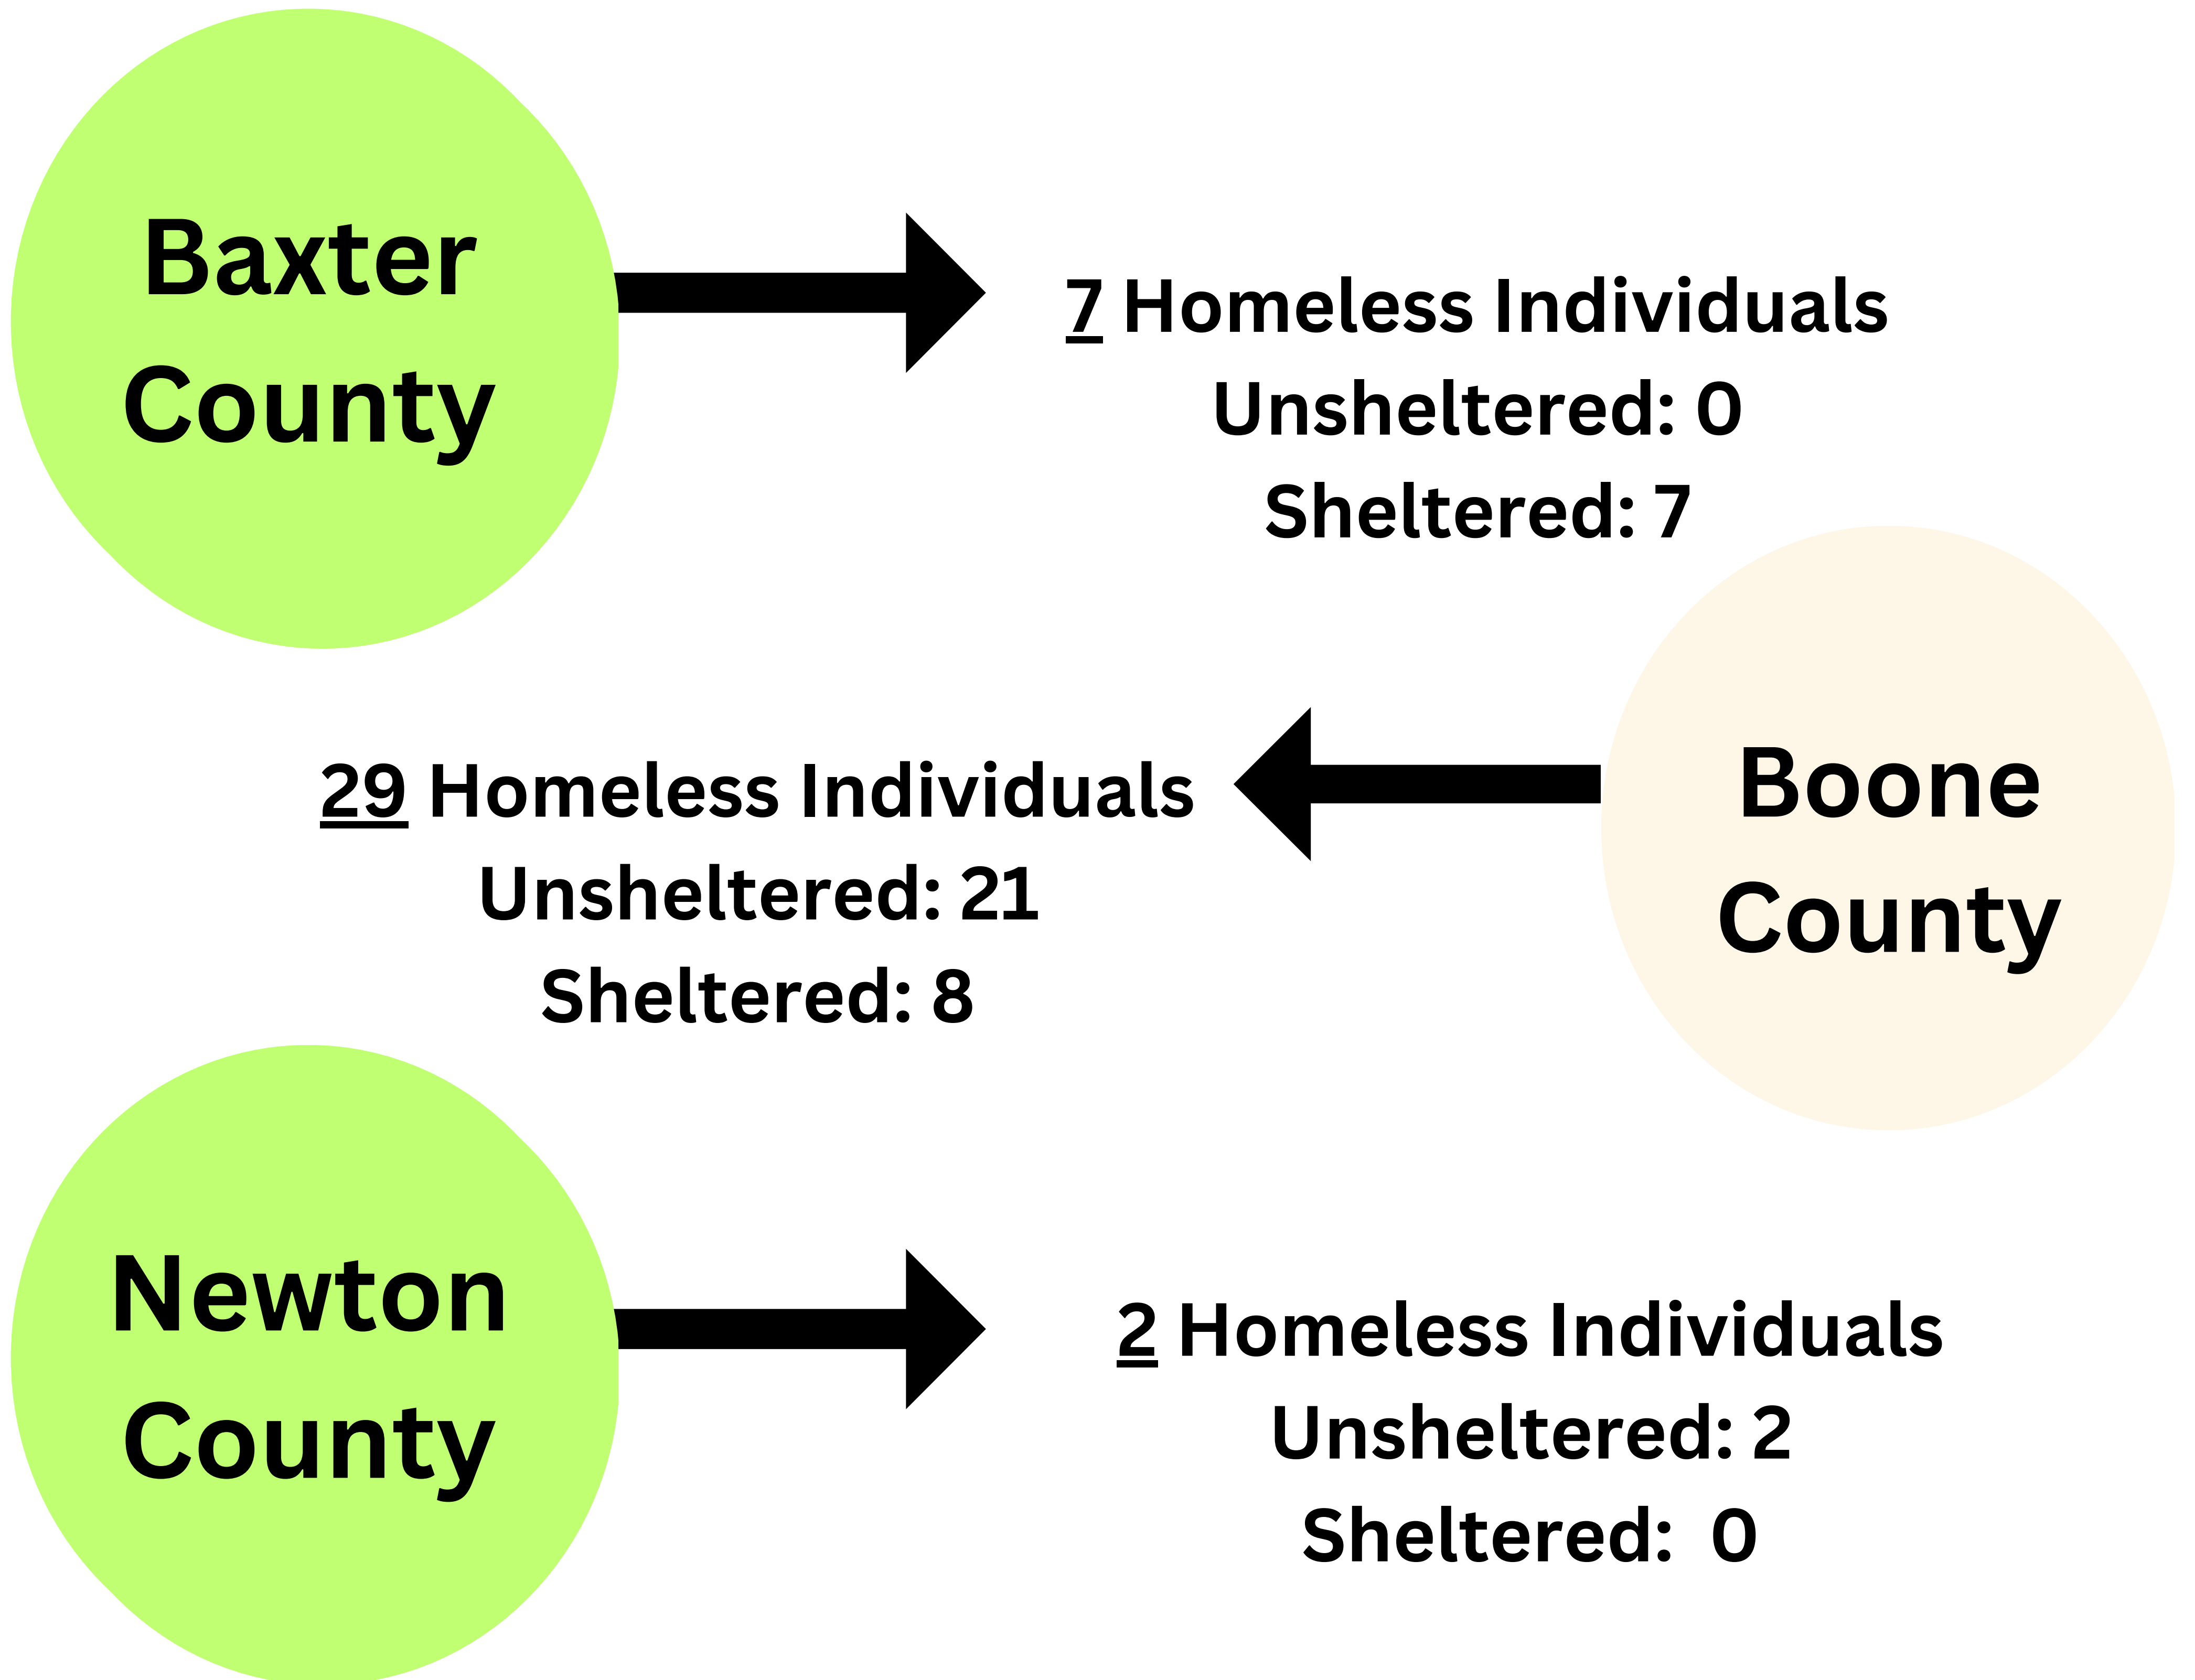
Baxter County

7 Homeless Individuals
Unsheltered: 0
Sheltered: 7

29 Homeless Individuals
Unsheltered: 21
Sheltered: 8

Boone County

Newton County

2 Homeless Individuals
Unsheltered: 2
Sheltered: 0